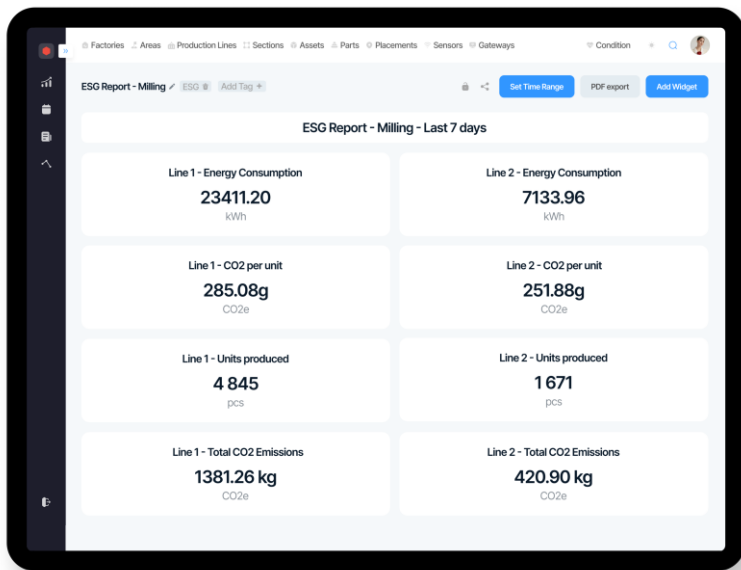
Factories Areas Production Lines Sections Assets Parts Placements Sensors Gateways Condition

ESG Report - Milling ESG Add Tag +

Set Time Range PDF export Add Widget

ESG Report - Milling - Last 7 days

Line 1 - Energy Consumption
23411.20
kWh

Line 2 - Energy Consumption
7133.96
kWh

Line 1 - CO2 per unit
285.08g
CO2e

Line 2 - CO2 per unit
251.88g
CO2e

Line 1 - Units produced
4 845
pcs

Line 2 - Units produced
1 671
pcs

Line 1 - Total CO2 Emissions
1381.26 kg
CO2e

Line 2 - Total CO2 Emissions
420.90 kg
CO2e